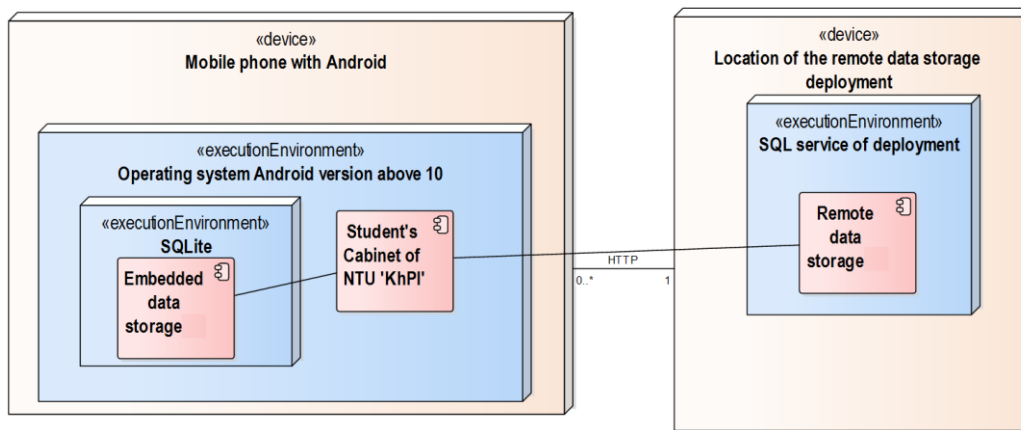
«device»
Mobile phone with Android

«executionEnvironment»
Operating system Android version above 10

«executionEnvironment»
SQLite

Embedded data storage

Student's Cabinet of NTU 'KhPI'

HTTP

0..*

1

«device»
Location of the remote data storage deployment

«executionEnvironment»
SQL service of deployment

Remote data storage